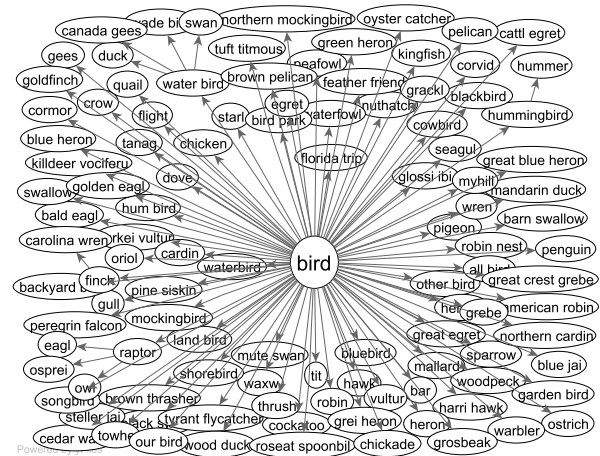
canada gees
ade bi
swan
northern mockingbird
oyster catcher
pelican
cattl egret
gees
duck
tuft titmous
green heron
kingfish
corvid
hummer
goldfinch
quail
water bird
brown pelican
peafowl
feather friend
grackl
blackbird
cormor
crow
flight
egret
starl
bird park
waterfowl
nuthatch
cowbird
hummingbird
blue heron
tanag
chicken
florida trip
seagul
killdeer vociferu
dove
glossi ibi
great blue heron
swallow
golden eagl
myhill
mandarin duck
bald eagl
hum bird
wren
barn swallow
carolina wren
rkei vultur
cardin
pigeon
robin nest
penguin
oriol
bird
all bird
finch
waterbird
great crest grebe
backyard
pine siskin
other bird
gull
her
grebe
american robin
mockingbird
peregrin falcon
great egret
northern cardin
land bird
eagl
raptor
mute swan
bluebird
sparrow
blue jai
osprei
shorebird
mallard
owl
waxw
tit
hawk
woodpeck
songbird
brown thrasher
bar
garden bird
vultur
steller jai
ack s
thrush
robin
harri hawk
tyrant flycatcher
grei heron
ostrich
cedar wa
towhe
our bird
cockatoo
heron
warbler
wood duck
roseat spoonbil
chickade
grosbeak
Powered by